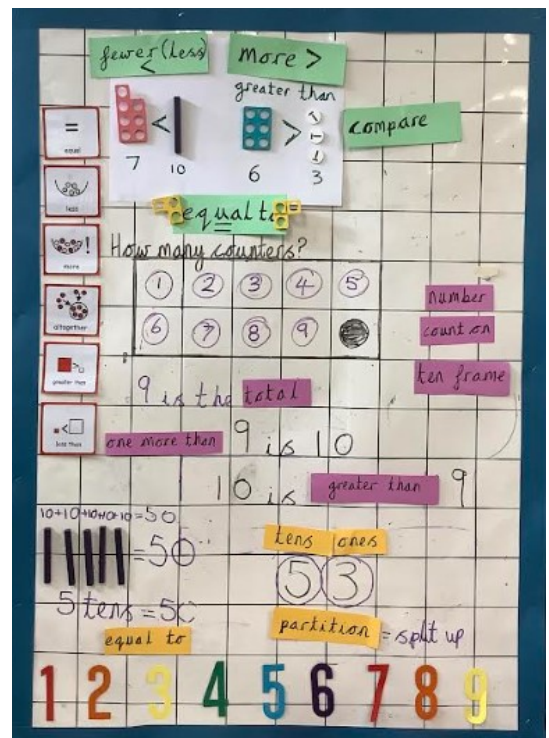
fewer (less)
<

more >

greater than

compare

=
equal

less

more

altogether

greater than

less than

7 < 10

6 > 3

1
1
1

equal to
=

How many counters?

| ① | ② | ③ | ④ | ⑤ |
|---|---|---|---|---|
| ⑥ | ⑦ | ⑧ | ⑨ | |

number

count on

ten frame

9 is the total

one more than 9 is 10

10 is greater than 9

10+10+10+10+10=50

=50

5 tens = 50

equal to

tens ones

5 3

partition = split up

1 2 3 4 5 6 7 8 9